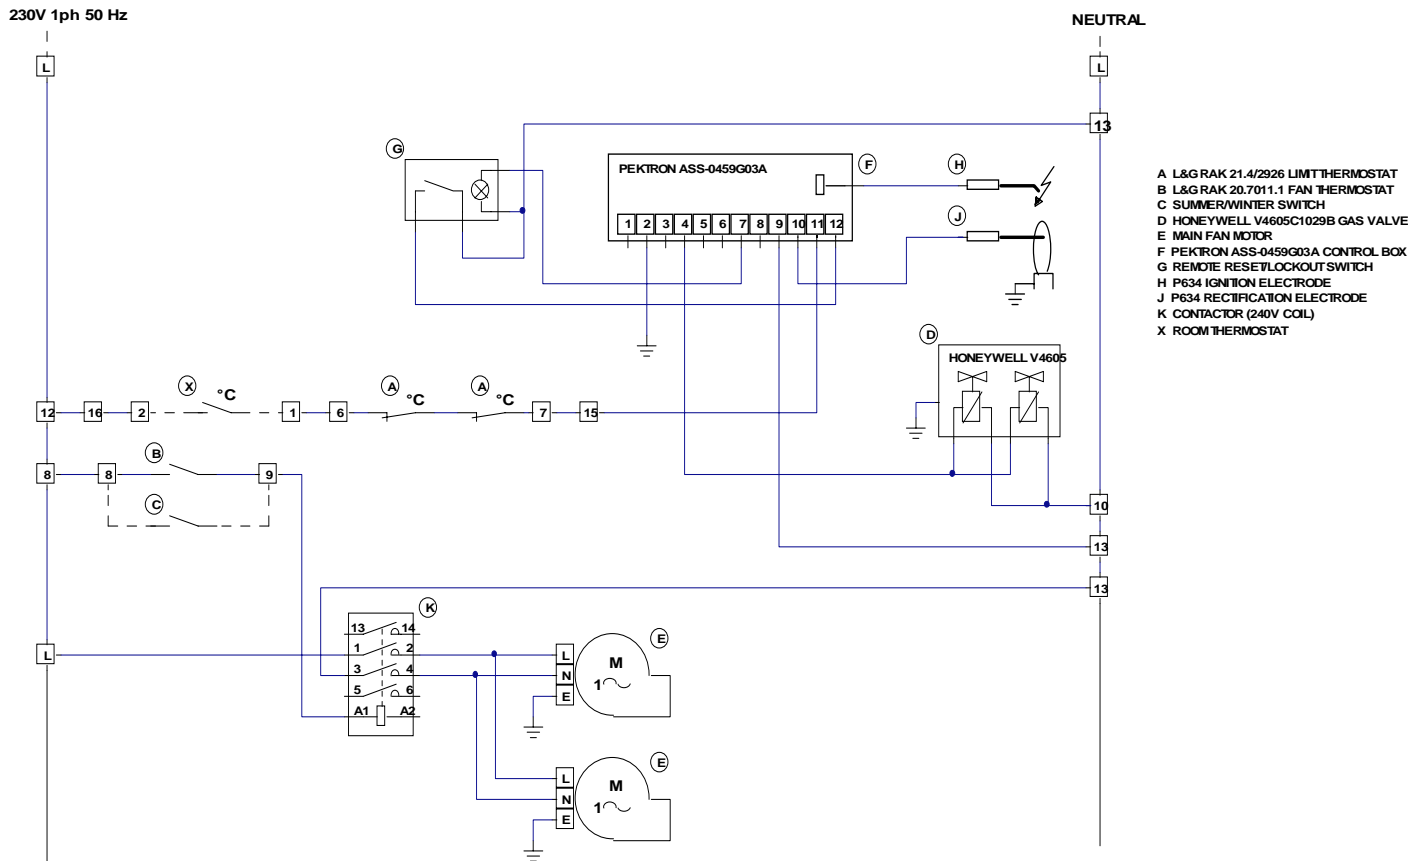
230V 1ph 50 Hz

NEUTRAL

L

L

13

G

PEKTRON ASS-0459G03A

F

H

J

1 2 3 4 5 6 7 8 9 10 11 12

A L&G RAK 21.4/2926 LIMIT THERMOSTAT
B L&G RAK 20.7011.1 FAN THERMOSTAT
C SUMMER/WINTER SWITCH
D HONEYWELL V4605C1029B GAS VALVE
E MAIN FAN MOTOR
F PEKTRON ASS-0459G03A CONTROL BOX
G REMOTE RESET/LOCKOUT SWITCH
H P634 IGNITION ELECTRODE
J P634 RECTIFICATION ELECTRODE
K CONTACTOR (240V COIL)
X ROOM THERMOSTAT

D

HONEYWELL V4605

X

°C

A

°C

A

°C

12 16 2 1 6 7 15

B

8 8 9

C

10

13

13

K

13 14
1 2
3 4
5 6
A1 A2

L

E

L
N
E

M
1~

E

L
N
E

M
1~